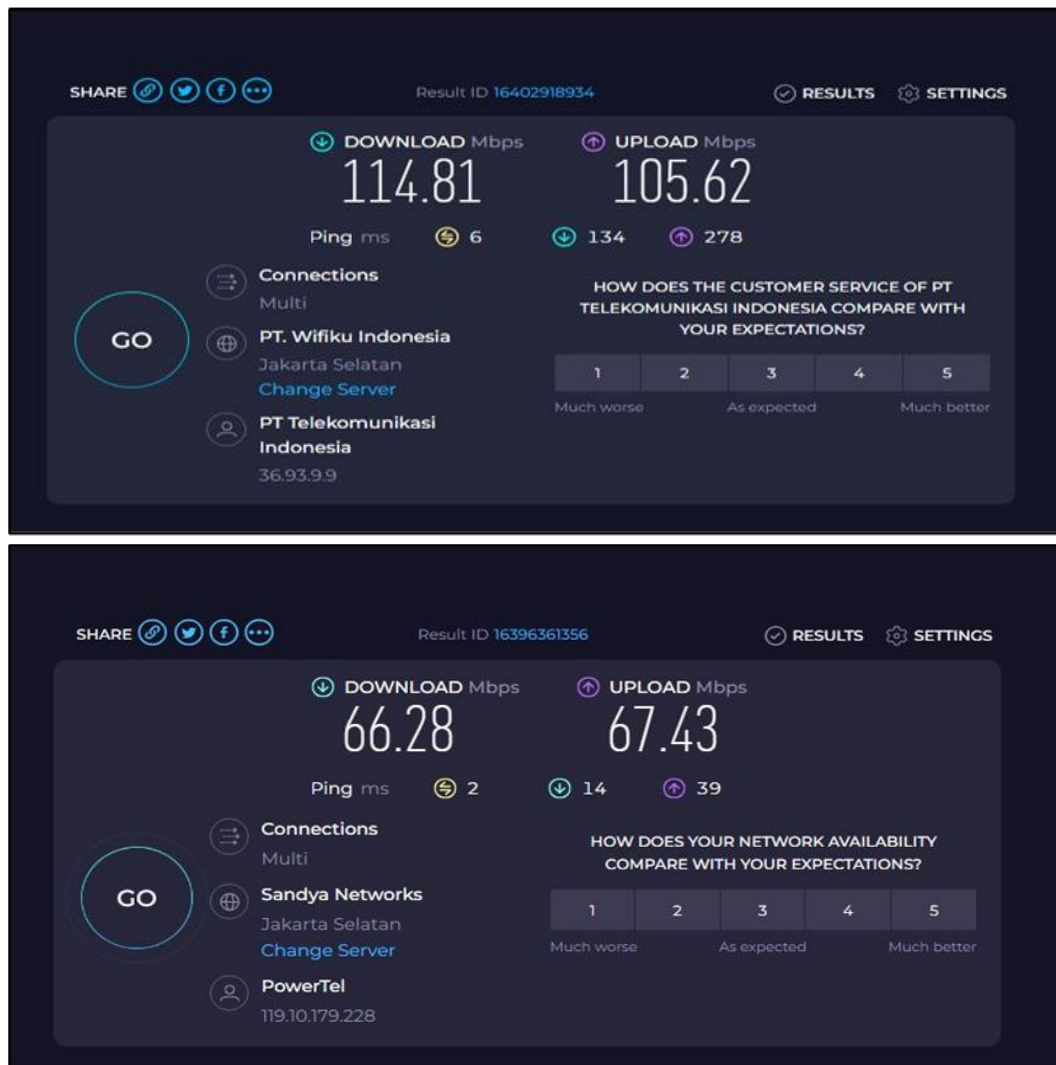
SHARE

Result ID 16402918934

RESULTS SETTINGS

DOWNLOAD Mbps
114.81

UPLOAD Mbps
105.62

Ping ms 6 134 278

GO

Connections
Multi

PT. Wifiku Indonesia
Jakarta Selatan
Change Server

PT Telekomunikasi Indonesia
36.93.9.9

HOW DOES THE CUSTOMER SERVICE OF PT TELEKOMUNIKASI INDONESIA COMPARE WITH YOUR EXPECTATIONS?

| 1 | 2 | 3 | 4 | 5 |
|---|---|---|---|---|

Much worse As expected Much better

SHARE

Result ID 16396361356

RESULTS SETTINGS

DOWNLOAD Mbps
66.28

UPLOAD Mbps
67.43

Ping ms 2 14 39

GO

Connections
Multi

Sandya Networks
Jakarta Selatan
Change Server

PowerTel
119.10.179.228

HOW DOES YOUR NETWORK AVAILABILITY COMPARE WITH YOUR EXPECTATIONS?

| 1 | 2 | 3 | 4 | 5 |
|---|---|---|---|---|

Much worse As expected Much better